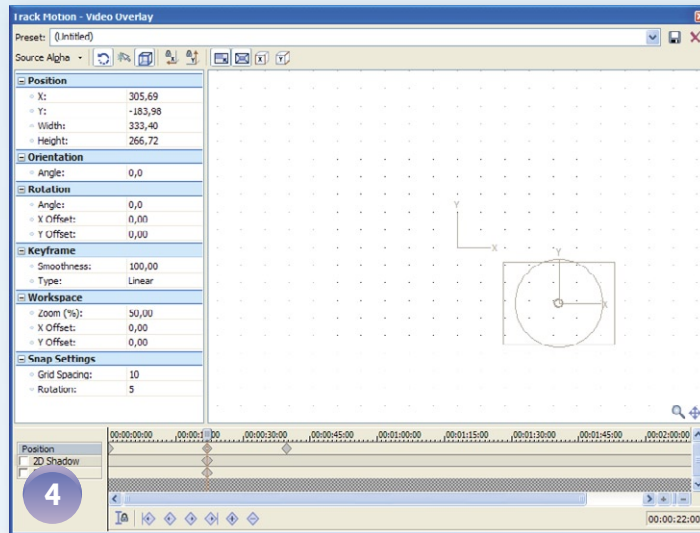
Track Motion - Video Overlay

Preset: (Untitled)

Source Alpha

| Position | |
|---|---|
| X: | 305,69 |
| Y: | -183,98 |
| Width: | 333,40 |
| Height: | 266,72 |
| **Orientation** | |
| Angle: | 0,0 |
| **Rotation** | |
| Angle: | 0,0 |
| X Offset: | 0,00 |
| Y Offset: | 0,00 |
| **Keyframe** | |
| Smoothness: | 100,00 |
| Type: | Linear |
| **Workspace** | |
| Zoom (%): | 50,00 |
| X Offset: | 0,00 |
| Y Offset: | 0,00 |
| **Snap Settings** | |
| Grid Spacing: | 10 |
| Rotation: | 5 |

Y
X
Y
X

00:00:00:00 00:00:15:00 00:00:30:00 00:00:45:00 00:01:00:00 00:01:15:00 00:01:30:00 00:01:45:00 00:02:00:00

Position
2D Shadow

4

00:00:22:00